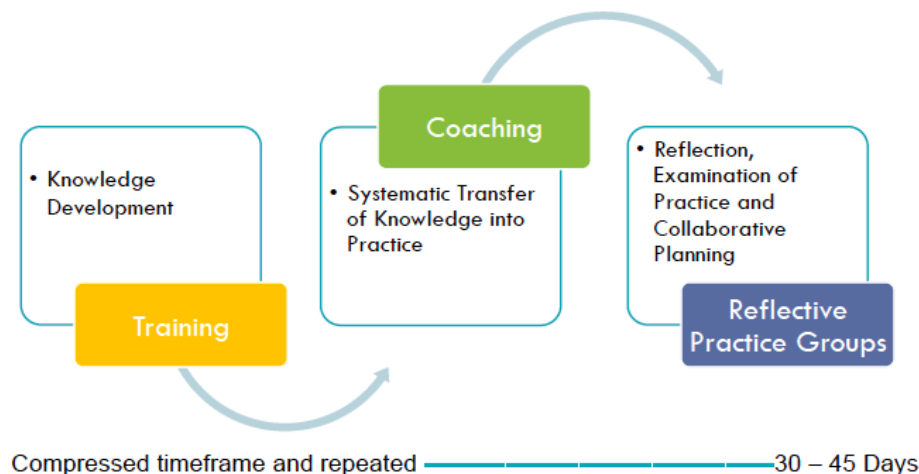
• Knowledge Development

Training

Coaching

• Systematic Transfer of Knowledge into Practice

• Reflection, Examination of Practice and Collaborative Planning

Reflective Practice Groups

Compressed timeframe and repeated 30 – 45 Days